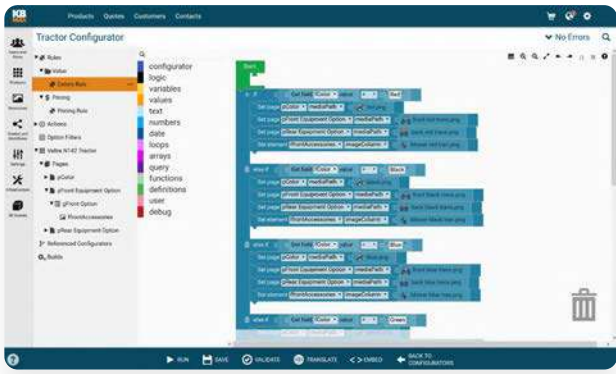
Products Quotes Customers Contacts

Tractor Configurator

No Errors

Rules
Value
Colors Rule
Pricing
Pricing Rule
Actions
Option Filters
Valtra N142 Tractor
Pages
pColor
pFront Equipment Option
pFront Option
FrontAccessories
pRear Equipment Option
Referenced Configurators
Builds

configurator
logic
variables
values
text
numbers
date
loops
arrays
query
functions
definitions
user
debug

Start

if Get field fColor value = Red
Set page pColor mediaPath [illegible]
Set page pFront Equipment Option mediaPath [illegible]
Set page pRear Equipment Option mediaPath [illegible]
Set element fFrontAccessories imageColumn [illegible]

else if Get field fColor value = Black
Set page pColor mediaPath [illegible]
Set page pFront Equipment Option mediaPath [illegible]
Set page pRear Equipment Option mediaPath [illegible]
Set element fFrontAccessories imageColumn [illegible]

else if Get field fColor value = Blue
Set page pColor mediaPath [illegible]
Set page pFront Equipment Option mediaPath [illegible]
Set page pRear Equipment Option mediaPath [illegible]
Set element fFrontAccessories imageColumn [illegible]

else if Get field fColor value = Green

RUN SAVE VALIDATE TRANSLATE EMBED BACK TO CONFIGURATORS